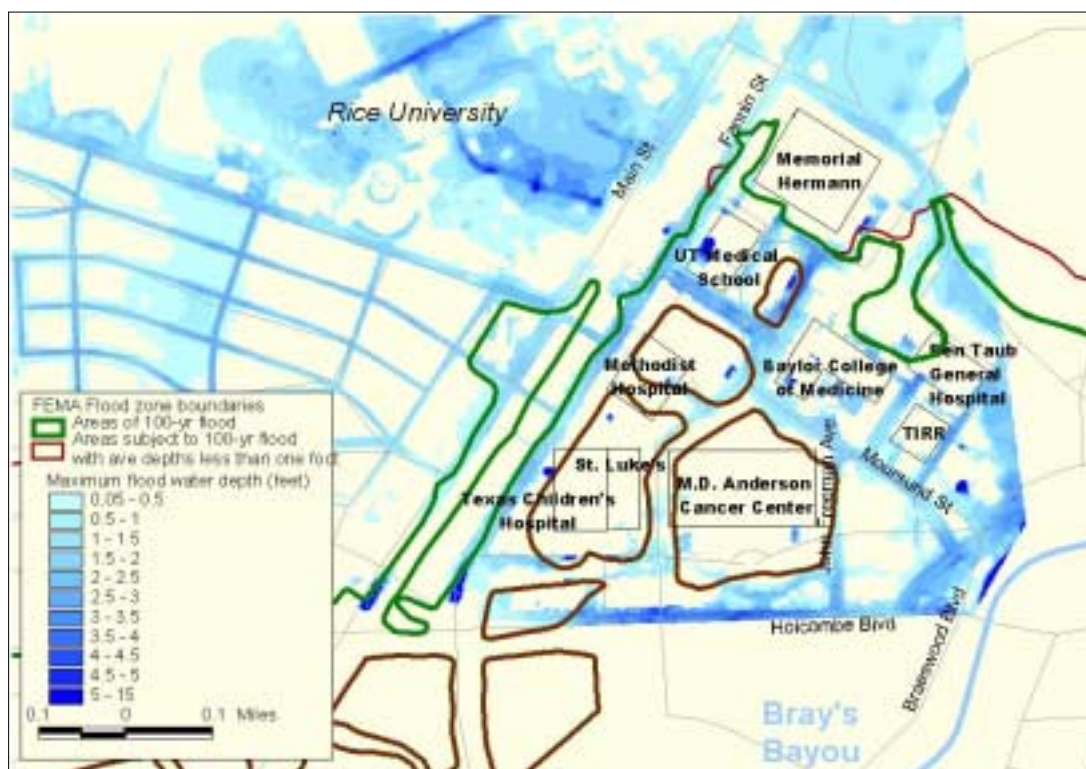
Rice University

Fannin St

Main St

Memorial Hermann

UT Medical School

Methodist Hospital

Baylor College of Medicine

Ben Taub General Hospital

TIRR

St. Luke's

Texas Children's Hospital

M.D. Anderson Cancer Center

John Freeman Ave

Moursund St

Holcombe Blvd

Braeswood Blvd

Bray's Bayou

FEMA Flood zone boundaries
Areas of 100-yr flood
Areas subject to 100-yr flood with ave depths less than one foot

Maximum flood water depth (feet)
0.05 - 0.5
0.5 - 1
1 - 1.5
1.5 - 2
2 - 2.5
2.5 - 3
3 - 3.5
3.5 - 4
4 - 4.5
4.5 - 5
5 - 15

0.1 0 0.1 Miles